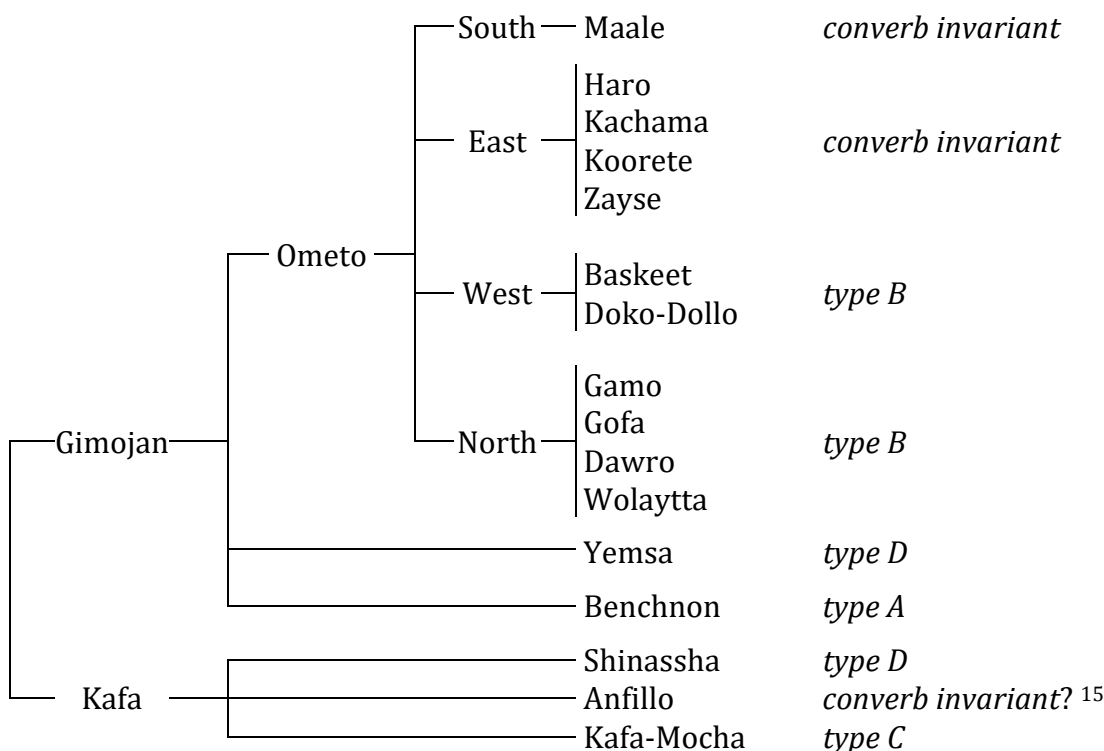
South Maale *converb invariant*

East Haro Kachama Koorete Zayse *converb invariant*

Ometo

West Baskeet Doko-Dollo *type B*

Gimojan

North Gamo Gofa Dawro Wolaytta *type B*

Yemsa *type D*

Benchnon *type A*

Kafa

Shinassha *type D*

Anfillo *converb invariant*? $^{15}$

Kafa-Mocha *type C*